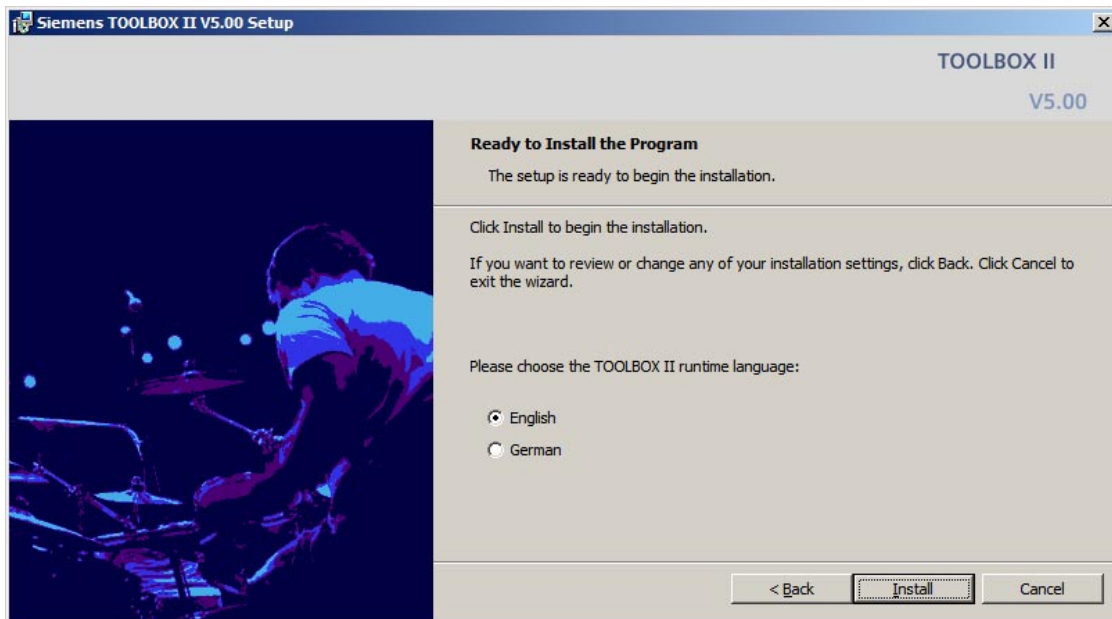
Siemens TOOLBOX II V5.00 Setup

TOOLBOX II

V5.00

Ready to Install the Program

The setup is ready to begin the installation.

Click Install to begin the installation.

If you want to review or change any of your installation settings, click Back. Click Cancel to exit the wizard.

Please choose the TOOLBOX II runtime language:

English

German

< Back

Install

Cancel